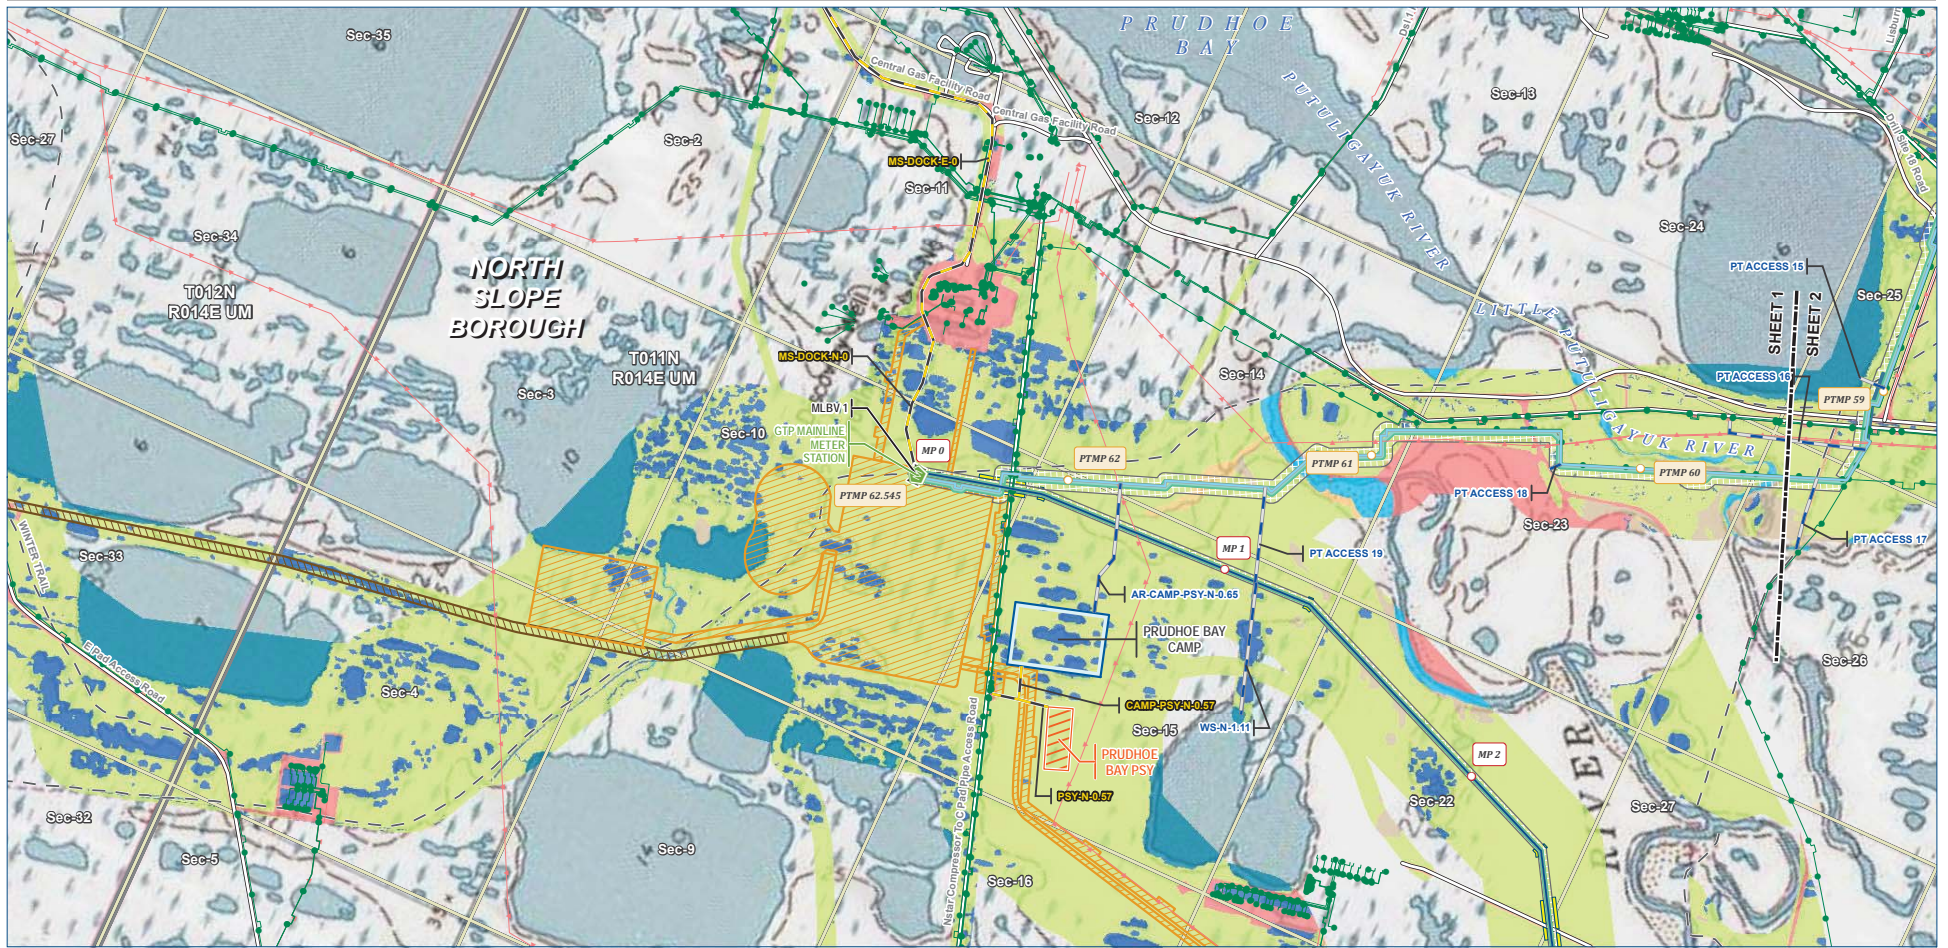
PRUDHOE BAY

Sec-35
Sec-27
Sec-34
Sec-2
Sec-12
Sec-13
Sec-11
Sec-24
Sec-25
Sec-14
Sec-3
Sec-10
Sec-23
Sec-33
Sec-4
Sec-15
Sec-26
Sec-22
Sec-27
Sec-32
Sec-5
Sec-9
Sec-16

Central Gas Facility Road
Central Gas Facility Road
Drill Site 18 Road
MS-DOCK-E-0
MS-DOCK-N-0
NORTH SLOPE BOROUGH
T012N R014E UM
T011N R014E UM
PUTULIGAYUK RIVER
LITTLE PUTULIGAYUK RIVER
PT ACCESS 15
PT ACCESS 16
PT ACCESS 18
PT ACCESS 19
PT ACCESS 17
SHEET 1
SHEET 2
PTMP 59
PTMP 60
PTMP 61
PTMP 62
PTMP 62.545
MLBV 1
GTP MAINLINE METER STATION
MP 0
MP 1
MP 2
AR-CAMP-PSY-N-0.65
PRUDHOE BAY CAMP
CAMP-PSY-N-0.57
WS-N-1.11
PRUDHOE BAY PSY
PSY-N-0.57
WINTER TRAIL
E Pad Access Road
Nstar Compressor To C Pad Pipe Access Road
RIVER